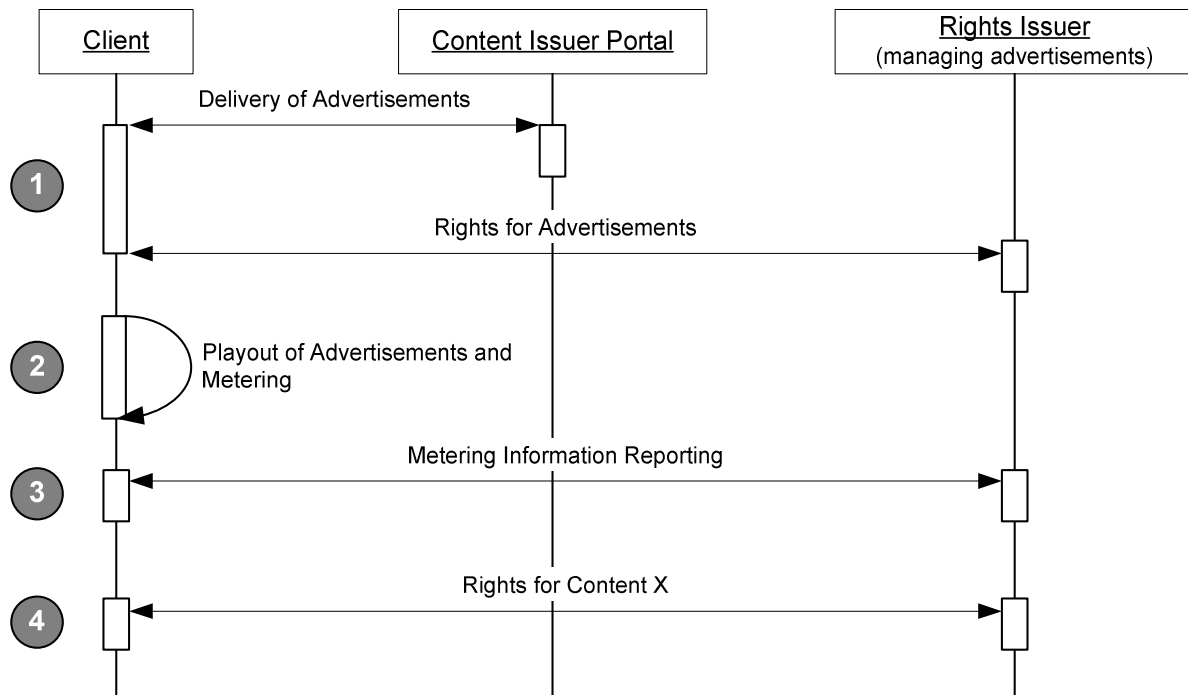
Client

Content Issuer Portal

Rights Issuer
(managing advertisements)

Delivery of Advertisements

1

Rights for Advertisements

2

Playout of Advertisements and Metering

Metering Information Reporting

3

Rights for Content X

4